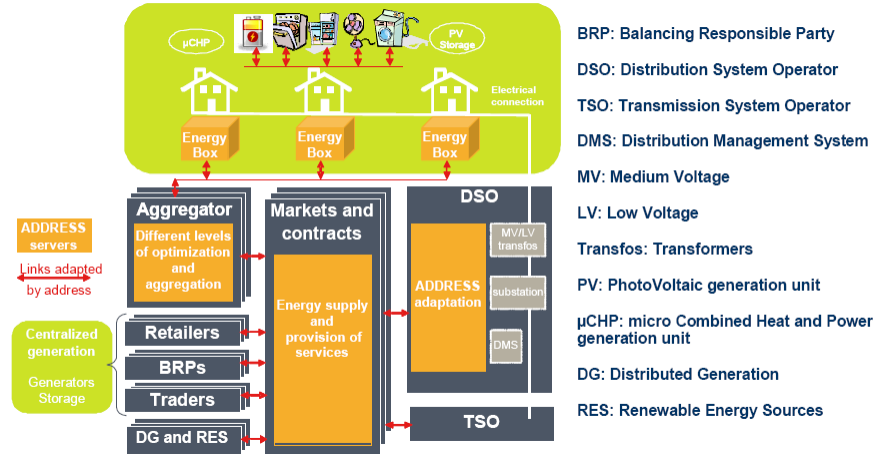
µCHP

PV Storage

Electrical connection

Energy Box

Energy Box

Energy Box

ADDRESS servers

Links adapted by address

Aggregator

Different levels of optimization and aggregation

Markets and contracts

Energy supply and provision of services

DSO

ADDRESS adaptation

MV/LV transfos

substation

DMS

Centralized generation

Generators Storage

Retailers

BRPs

Traders

DG and RES

TSO

BRP: Balancing Responsible Party

DSO: Distribution System Operator

TSO: Transmission System Operator

DMS: Distribution Management System

MV: Medium Voltage

LV: Low Voltage

Transfos: Transformers

PV: PhotoVoltaic generation unit

µCHP: micro Combined Heat and Power generation unit

DG: Distributed Generation

RES: Renewable Energy Sources